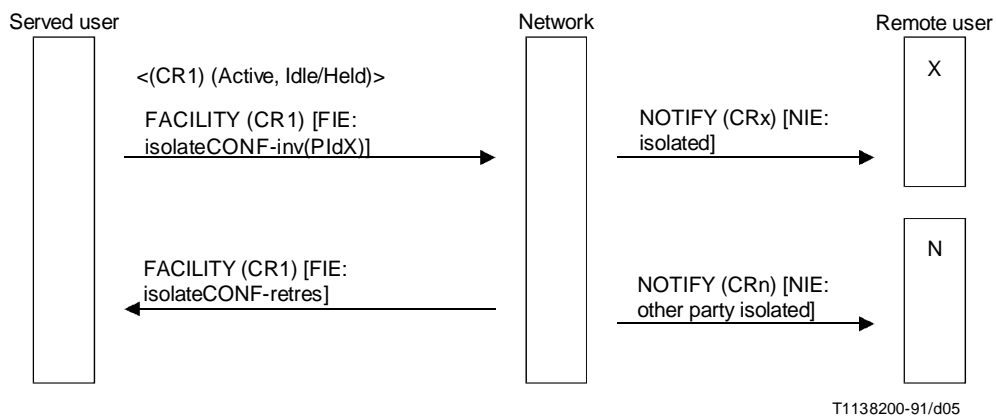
Served user

Network

Remote user

<(CR1) (Active, Idle/Held)>

FACILITY (CR1) [FIE: isolateCONF-inv(PIdX)]

NOTIFY (CRx) [NIE: isolated]

X

N

FACILITY (CR1) [FIE: isolateCONF-retres]

NOTIFY (CRn) [NIE: other party isolated]

T1138200-91/d05